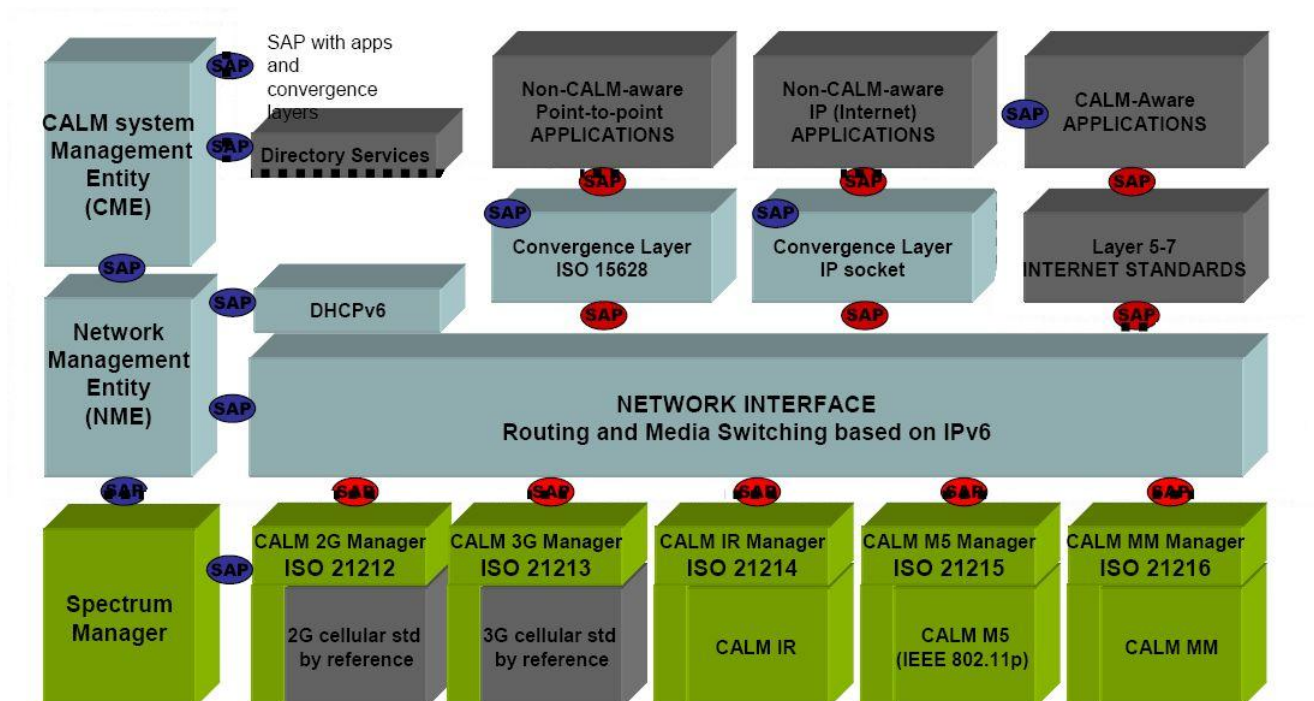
SAP
SAP with apps and convergence layers

CALM system Management Entity (CME)

SAP
Directory Services

Non-CALM-aware Point-to-point APPLICATIONS

Non-CALM-aware IP (Internet) APPLICATIONS

SAP
CALM-Aware APPLICATIONS

SAP
SAP
SAP

SAP
Convergence Layer ISO 15628

SAP
Convergence Layer IP socket

Layer 5-7 INTERNET STANDARDS

SAP

SAP
DHCPv6

SAP
SAP
SAP

Network Management Entity (NME)

SAP
NETWORK INTERFACE
Routing and Media Switching based on IPv6

SAP
SAP
SAP
SAP
SAP
SAP

Spectrum Manager

SAP

CALM 2G Manager ISO 21212
2G cellular std by reference

CALM 3G Manager ISO 21213
3G cellular std by reference

CALM IR Manager ISO 21214
CALM IR

CALM M5 Manager ISO 21215
CALM M5 (IEEE 802.11p)

CALM MM Manager ISO 21216
CALM MM